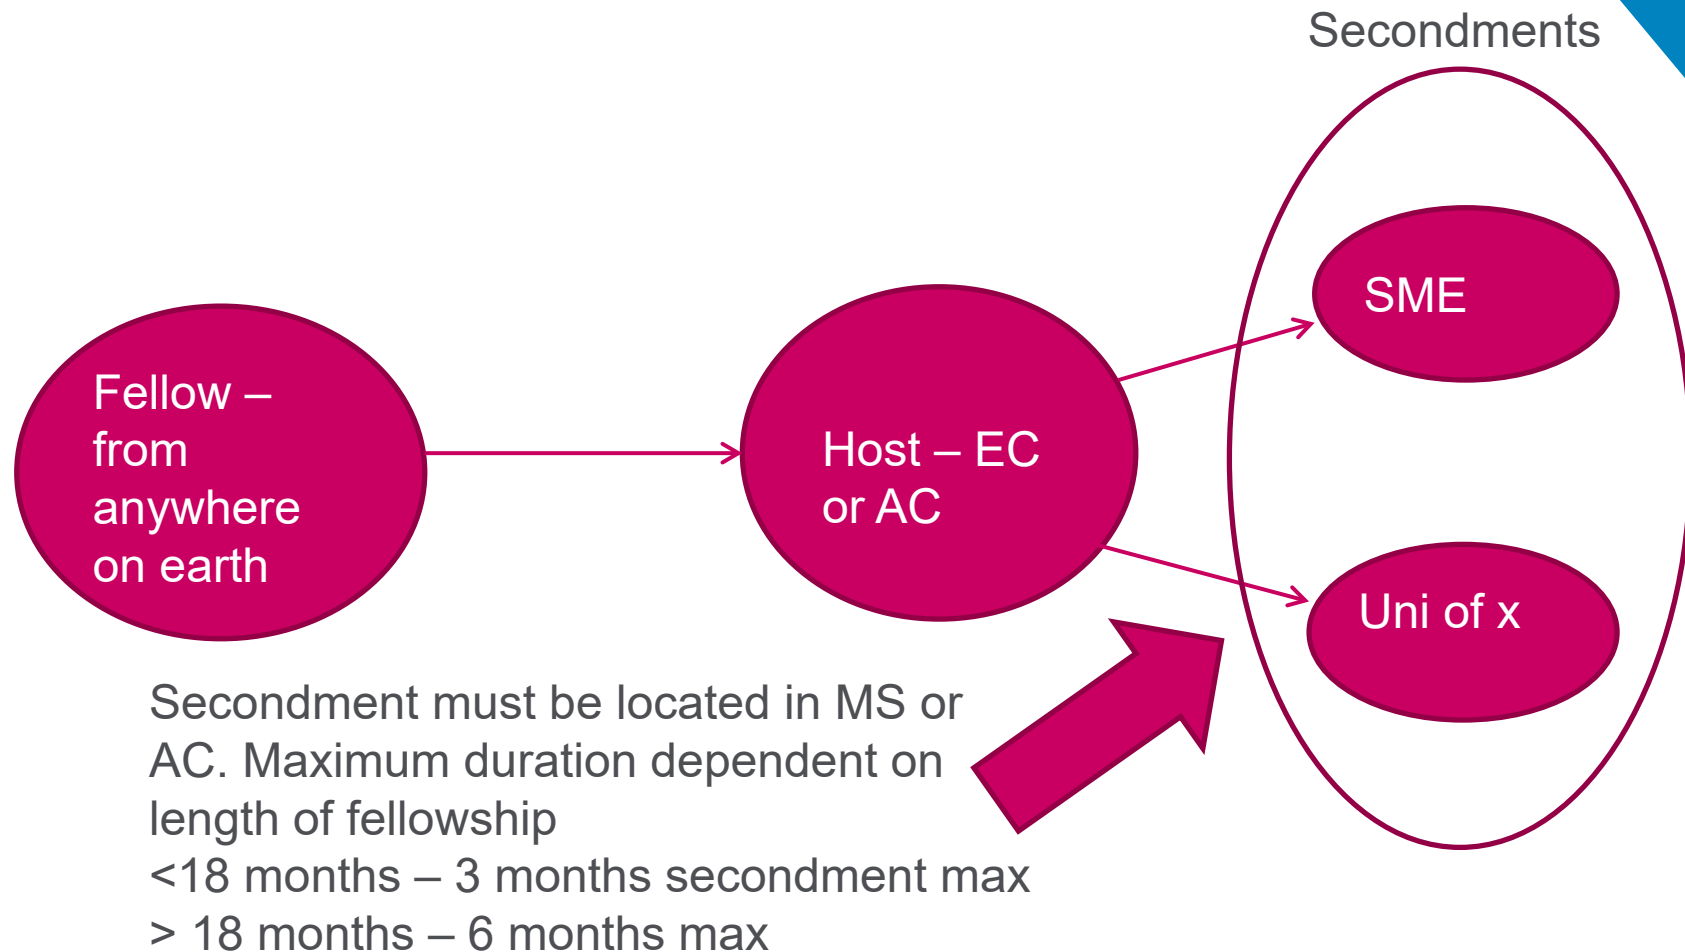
Secondments

Fellow – from anywhere on earth

Host – EC or AC

SME

Uni of x

Secondment must be located in MS or AC. Maximum duration dependent on length of fellowship
<18 months – 3 months secondment max
> 18 months – 6 months max